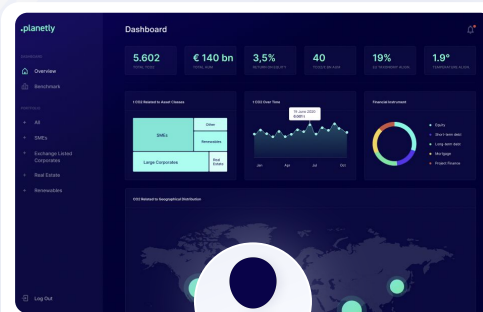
.planetly

Dashboard

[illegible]

Overview

Benchmark

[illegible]

All

SMEs

Exchange Listed Corporates

Real Estate

Renewables

Log Out

5.602
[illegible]

€ 140 bn
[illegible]

3,5%
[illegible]

40
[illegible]

19%
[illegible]

1.9°
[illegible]

t CO2 Related to Asset Classes

SMEs

Other

Renewables

Large Corporates

Real Estate

t CO2 Over Time

15 June 2022
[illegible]

Jan

Apr

Jul

Oct

Financial Instrument

Equity

Short term debt

Long term debt

Mortgage

Project Finance

t CO2 Related to Geographical Distribution